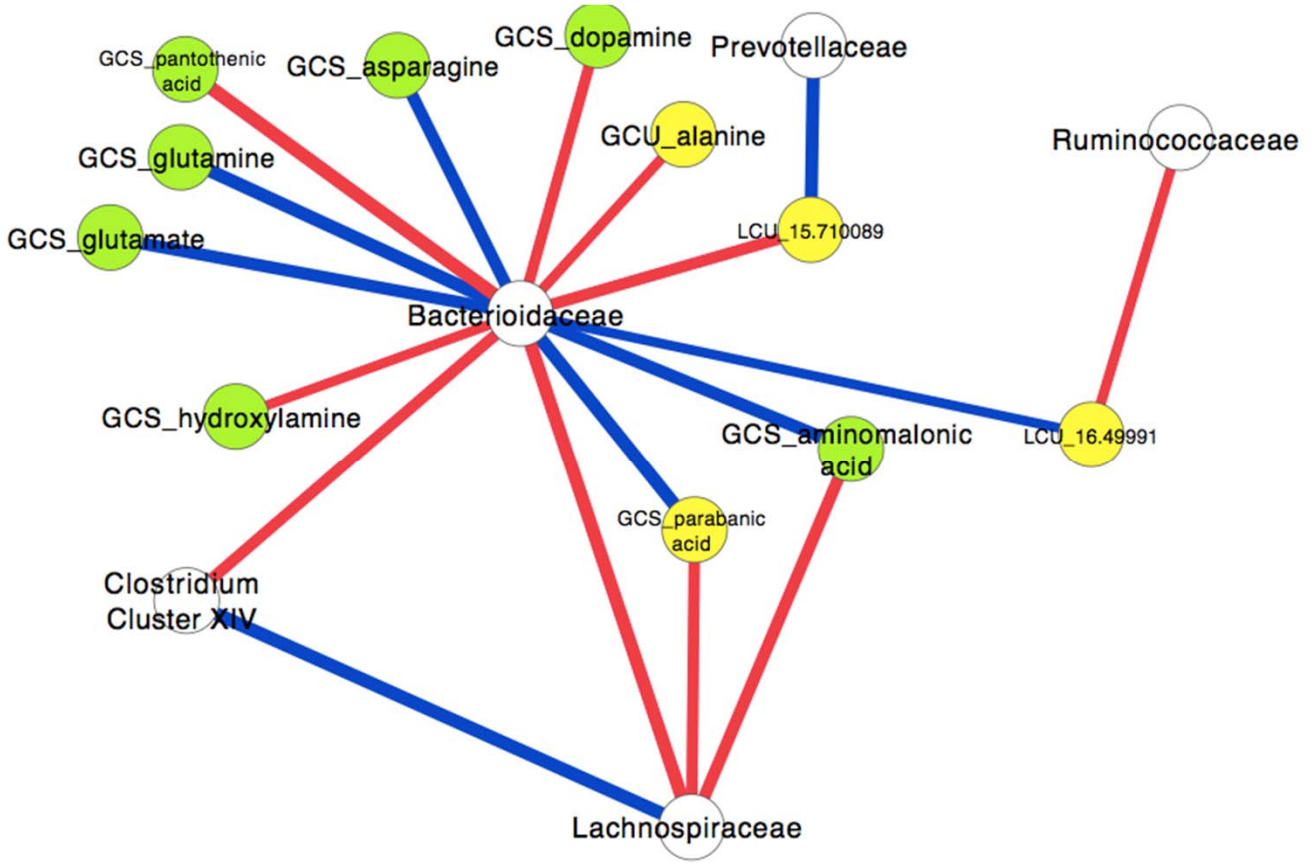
GCS_pantothenic acid

GCS_asparagine

GCS_dopamine

Prevotellaceae

GCU_alanine

Ruminococcaceae

GCS_glutamine

LCU_15.710089

GCS_glutamate

Bacterioidaceae

GCS_hydroxylamine

GCS_aminomalonic acid

LCU_16.49991

GCS_parabanic acid

Clostridium Cluster XIV

Lachnospiraceae